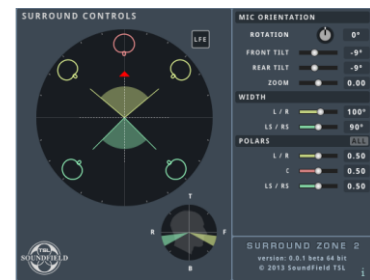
SURROUND CONTROLS

LFE

MIC ORIENTATION

ROTATION 0°

FRONT TILT -9°

REAR TILT -9°

ZOOM 0.00

WIDTH

L / R 100°

LS / RS 90°

POLARS ALL

L / R 0.50

C 0.50

LS / RS 0.50

T

R

F

B

TSL SOUNDFIELD

SURROUND ZONE 2

version: 0.0.1 beta 64 bit

© 2013 SoundField TSL

i